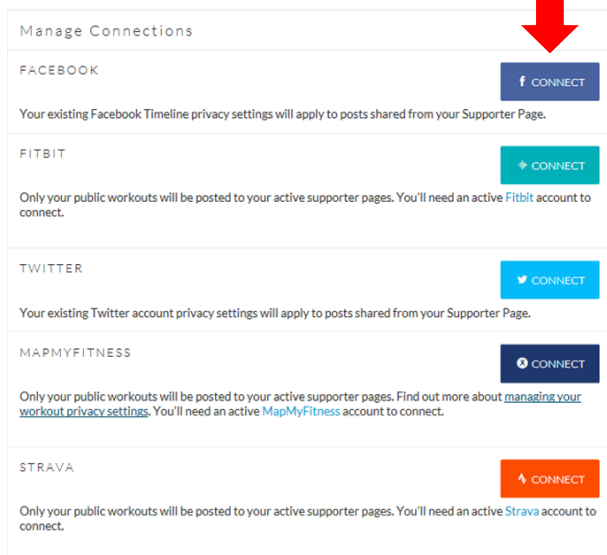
Manage Connections

FACEBOOK

f CONNECT

Your existing Facebook Timeline privacy settings will apply to posts shared from your Supporter Page.

FITBIT

CONNECT

Only your public workouts will be posted to your active supporter pages. You'll need an active Fitbit account to connect.

TWITTER

CONNECT

Your existing Twitter account privacy settings will apply to posts shared from your Supporter Page.

MAPMYFITNESS

CONNECT

Only your public workouts will be posted to your active supporter pages. Find out more about managing your workout privacy settings. You'll need an active MapMyFitness account to connect.

STRAVA

CONNECT

Only your public workouts will be posted to your active supporter pages. You'll need an active Strava account to connect.